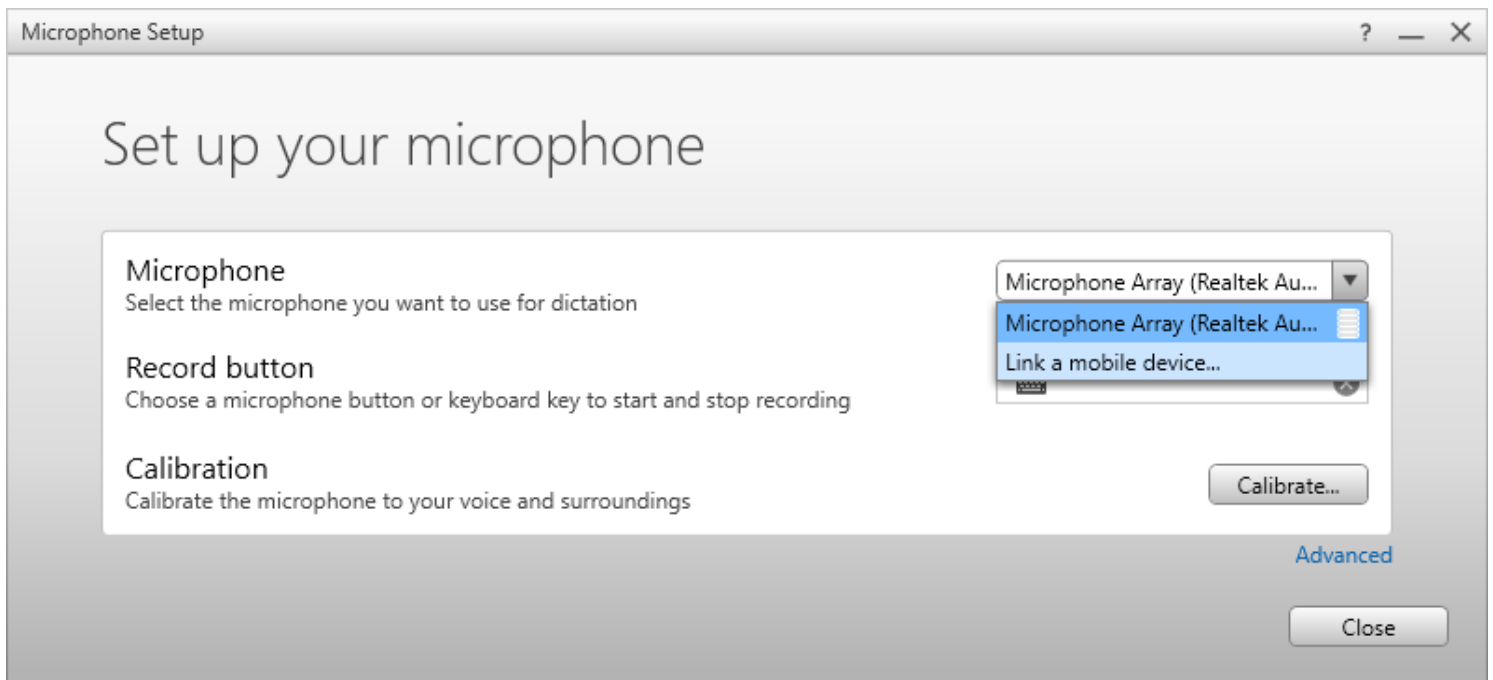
Microphone Setup

? — ✕

Set up your microphone

Microphone
Select the microphone you want to use for dictation

Microphone Array (Realtek Au...

Microphone Array (Realtek Au...
Link a mobile device...

Record button
Choose a microphone button or keyboard key to start and stop recording

Calibration
Calibrate the microphone to your voice and surroundings

Calibrate...

Advanced

Close